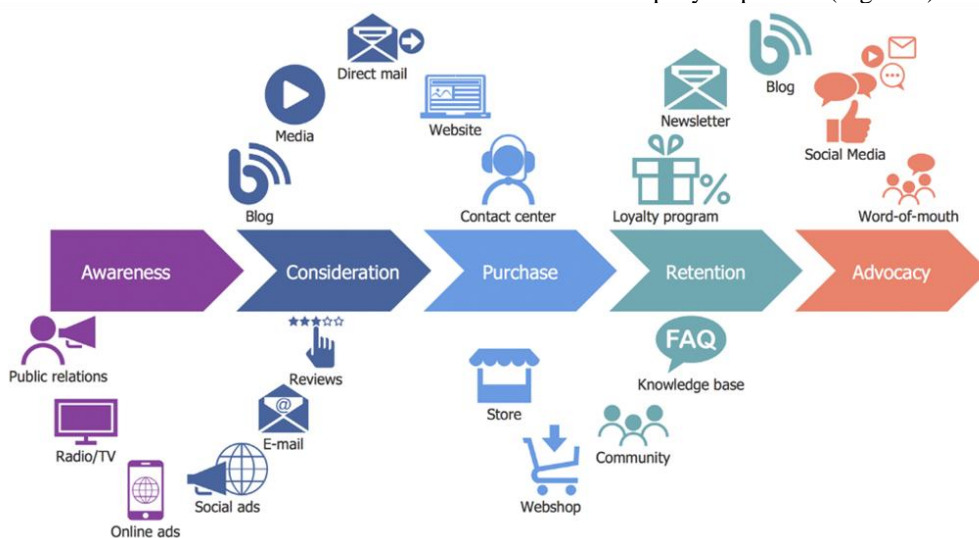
Direct mail
Media
Website
Blog
Blog
Newsletter
Social Media
Contact center
Loyalty program
Word-of-mouth
Awareness
Consideration
Purchase
Retention
Advocacy
Public relations
Reviews
FAQ
Knowledge base
Store
Radio/TV
E-mail
Community
Social ads
Online ads
Webshop